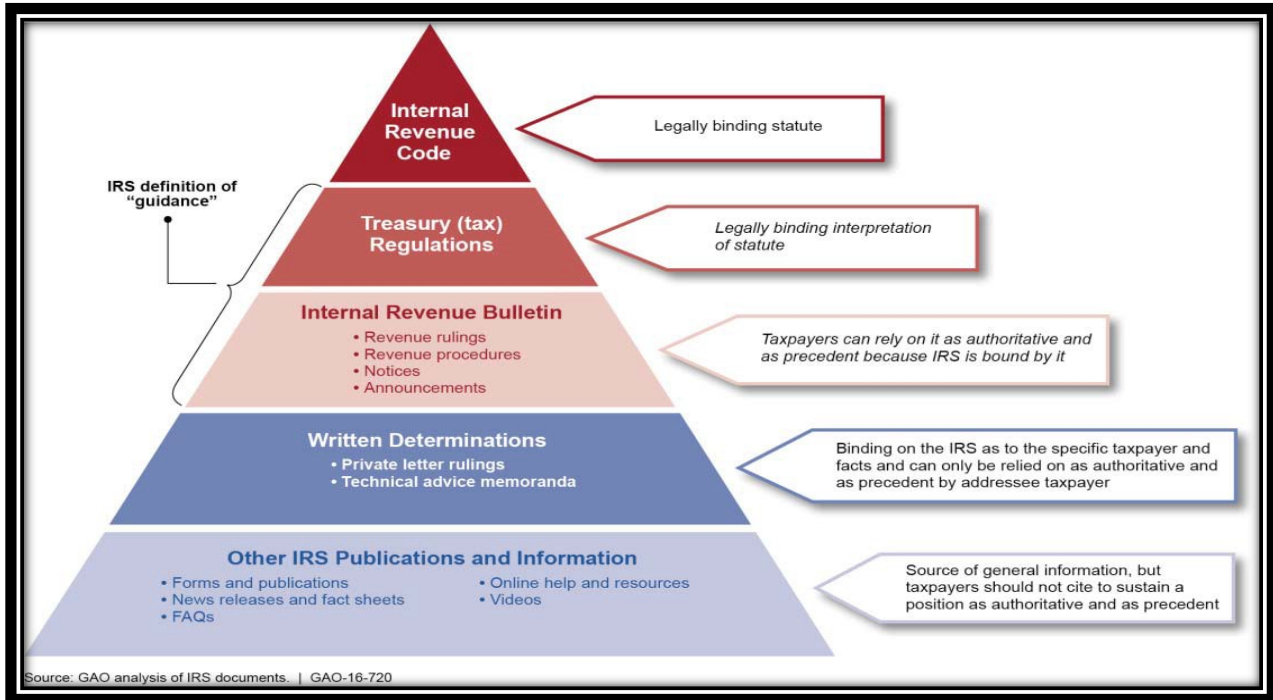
Internal Revenue Code

Legally binding statute

IRS definition of "guidance"

Treasury (tax) Regulations

Legally binding interpretation of statute

Internal Revenue Bulletin
• Revenue rulings
• Revenue procedures
• Notices
• Announcements

Taxpayers can rely on it as authoritative and as precedent because IRS is bound by it

Written Determinations
• Private letter rulings
• Technical advice memoranda

Binding on the IRS as to the specific taxpayer and facts and can only be relied on as authoritative and as precedent by addressee taxpayer

Other IRS Publications and Information
• Forms and publications
• News releases and fact sheets
• FAQs
• Online help and resources
• Videos

Source of general information, but taxpayers should not cite to sustain a position as authoritative and as precedent

Source: GAO analysis of IRS documents. | GAO-16-720